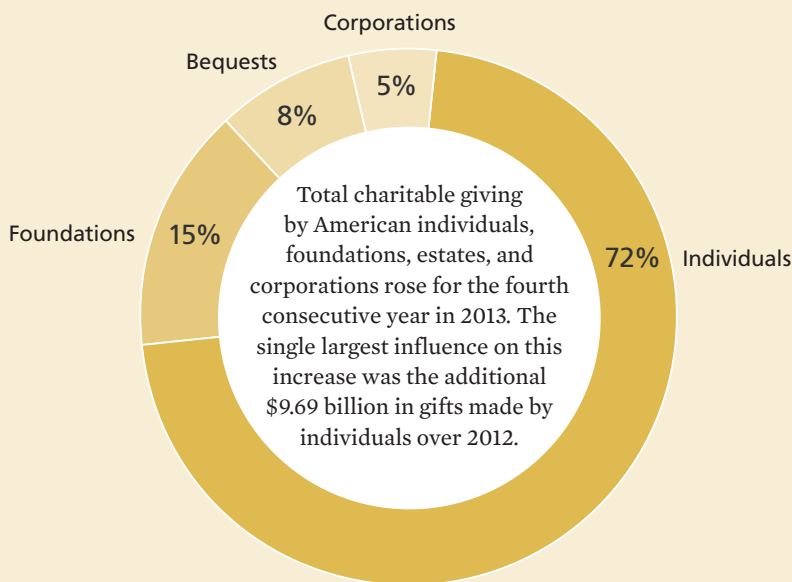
Corporations
5%
Bequests
8%
Foundations
15%
72%
Individuals

Total charitable giving by American individuals, foundations, estates, and corporations rose for the fourth consecutive year in 2013. The single largest influence on this increase was the additional \$9.69 billion in gifts made by individuals over 2012.